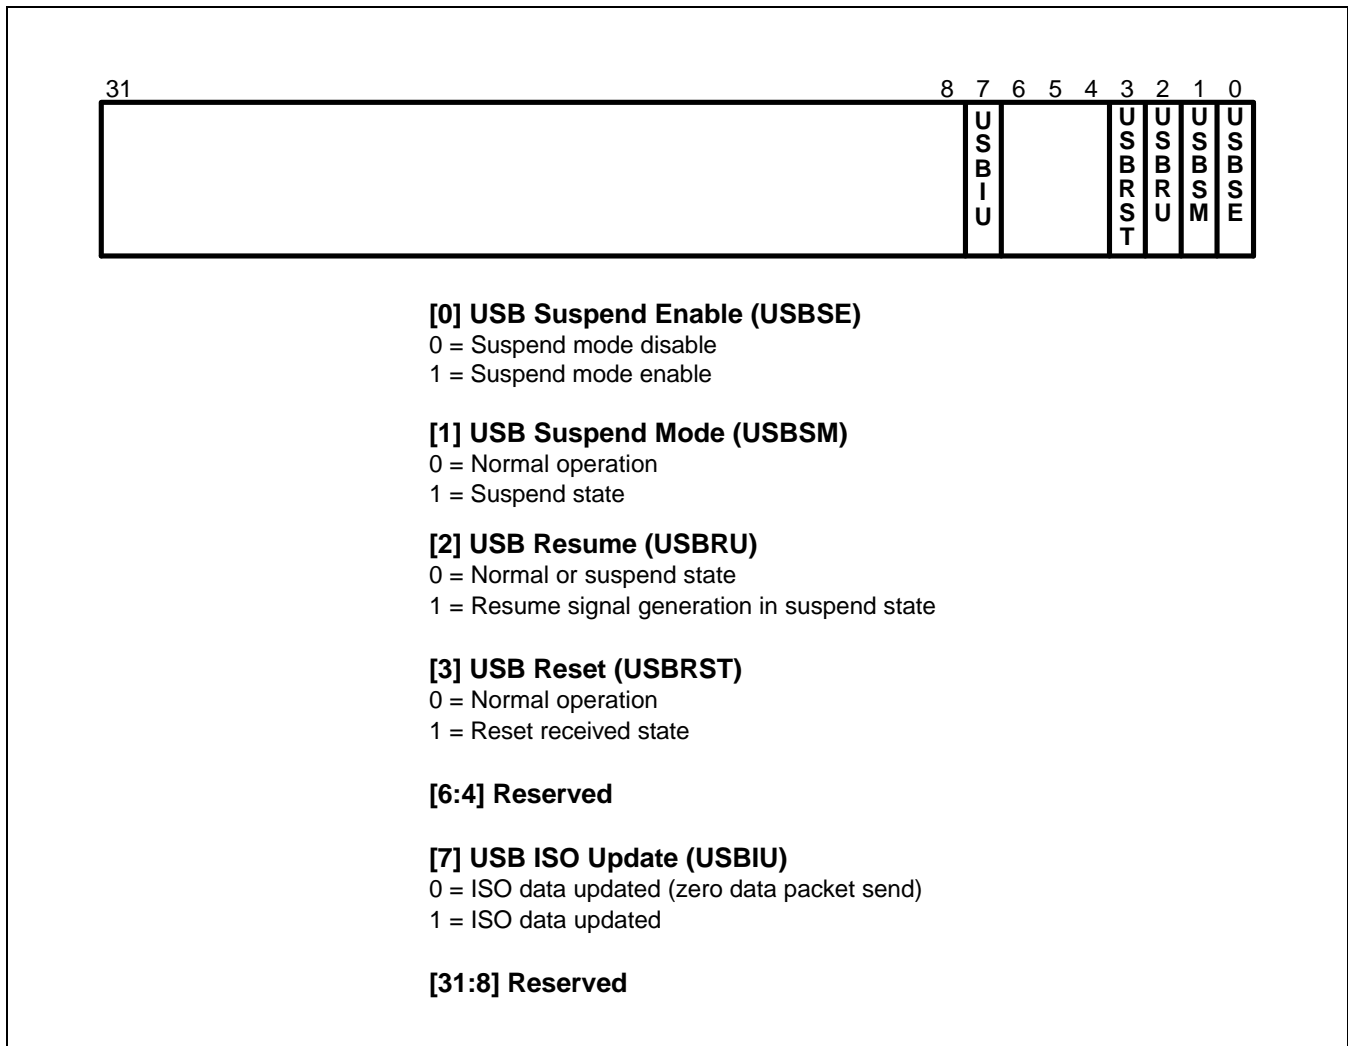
31 8 7 6 5 4 3 2 1 0

USBIU USBRST USBRU USBSM USBSE

**[0] USB Suspend Enable (USBSE)**
0 = Suspend mode disable
1 = Suspend mode enable

**[1] USB Suspend Mode (USBSM)**
0 = Normal operation
1 = Suspend state

**[2] USB Resume (USBRU)**
0 = Normal or suspend state
1 = Resume signal generation in suspend state

**[3] USB Reset (USBRST)**
0 = Normal operation
1 = Reset received state

**[6:4] Reserved**

**[7] USB ISO Update (USBIU)**
0 = ISO data updated (zero data packet send)
1 = ISO data updated

**[31:8] Reserved**